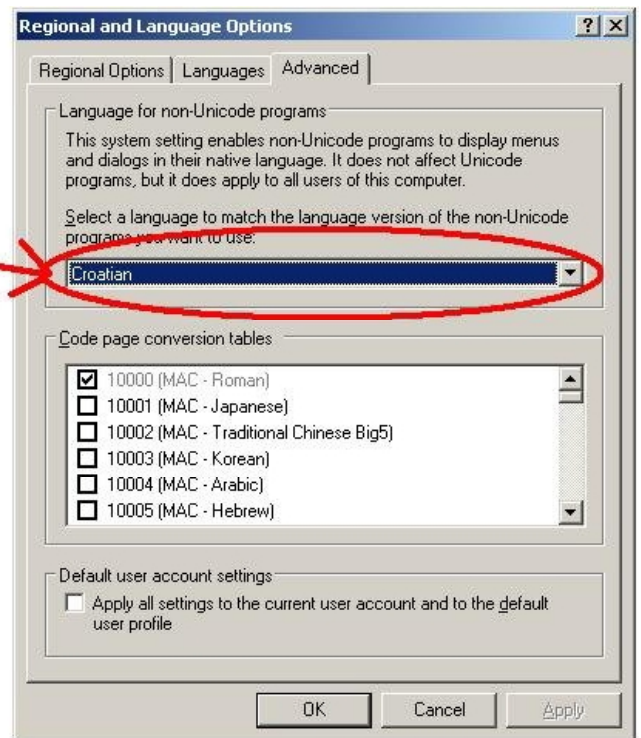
Regional and Language Options

? X

Regional Options | Languages | Advanced

Language for non-Unicode programs

This system setting enables non-Unicode programs to display menus and dialogs in their native language. It does not affect Unicode programs, but it does apply to all users of this computer.

Select a language to match the language version of the non-Unicode programs you want to use:

Croatian

Code page conversion tables

10000 (MAC - Roman)
10001 (MAC - Japanese)
10002 (MAC - Traditional Chinese Big5)
10003 (MAC - Korean)
10004 (MAC - Arabic)
10005 (MAC - Hebrew)

Default user account settings

Apply all settings to the current user account and to the default user profile

OK | Cancel | Apply